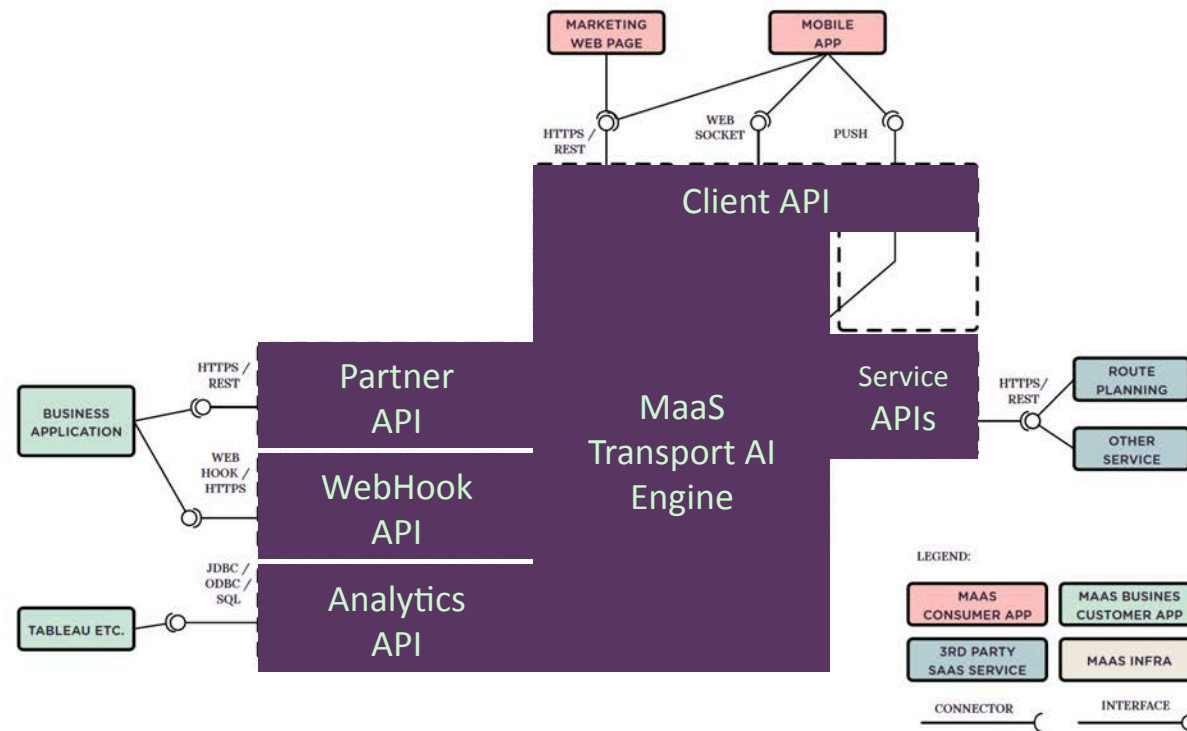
MARKETING WEB PAGE

MOBILE APP

HTTPS / REST

WEB SOCKET

PUSH

Client API

Partner API

MaaS Transport AI Engine

Service APIs

HTTPS / REST

ROUTE PLANNING

OTHER SERVICE

HTTPS / REST

BUSINESS APPLICATION

WEB HOOK / HTTPS

WebHook API

JDBC / ODBC / SQL

Analytics API

TABLEAU ETC.

LEGEND:

MAAS CONSUMER APP

MAAS BUSINES CUSTOMER APP

3RD PARTY SAAS SERVICE

MAAS INFRA

CONNECTOR

INTERFACE